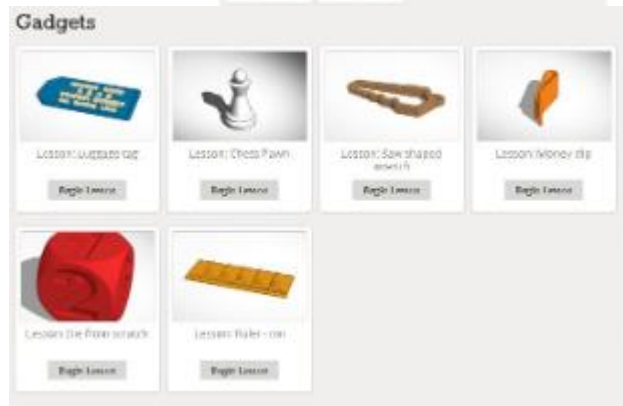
Gadgets

Lesson: Luggage tag
Begin Lesson

Lesson: Chess Pawn
Begin Lesson

Lesson: Saw shaped wrench
Begin Lesson

Lesson: Money clip
Begin Lesson

Lesson: Die from scratch
Begin Lesson

Lesson: Ruler - cm
Begin Lesson